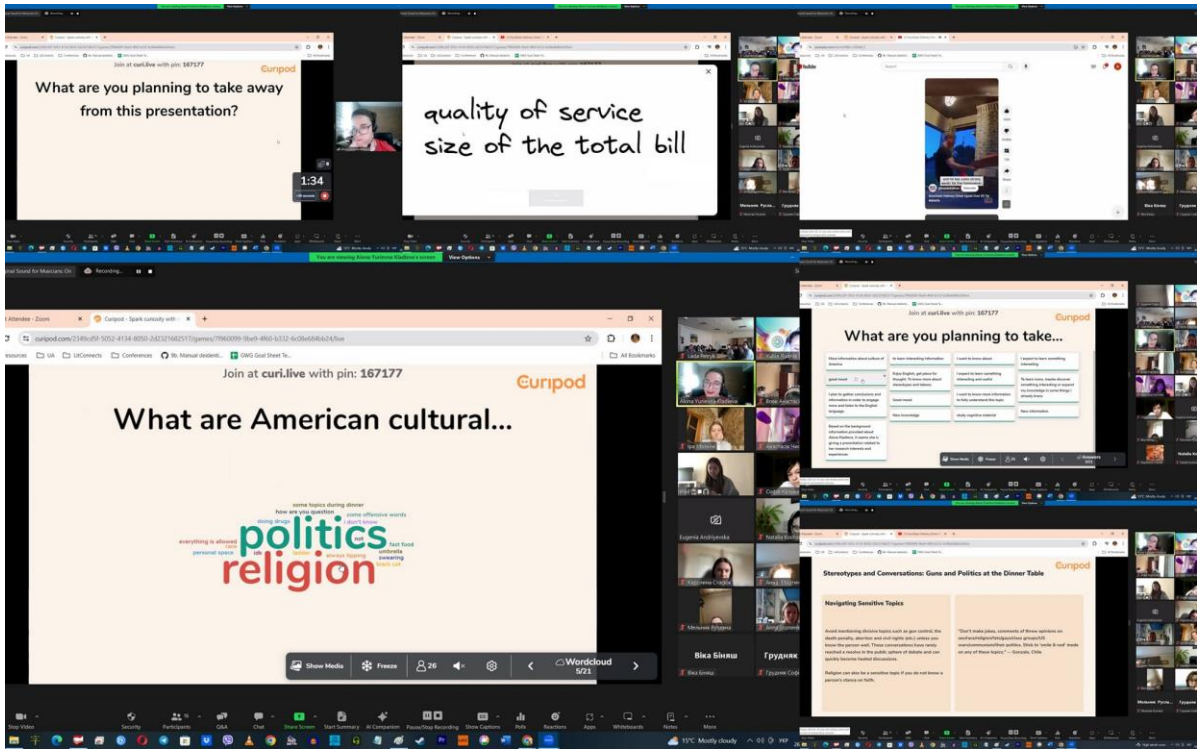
Join at curi.live with pin: 167177

Curipod

What are you planning to take away from this presentation?

1:34

quality of service
size of the total bill

You are viewing Alona Yuriivna Kladova's screen

View Options

Recording...

Attendee - Zoom

Curipod - Spark curiosity with

curipod.com/2149cd9f-5052-4134-8050-2d2321682517/games/7f960099-9be9-4f60-b332-6c08e6846b24/live

UA

UzConnects

Conferences

9b. Manual desteni...

GWG Goal Sheet Te...

All Bookmarks

Join at curi.live with pin: 167177

Curipod

What are American cultural...

some topics during dinner
how are you question
some offensive words
doing drugs
i don't know
everything is allowed
race
personal space
idk
politics
religion
taboo
fast food
always tipping
umbrella
swearing
small talk

Show Media

Freeze

26

Wordcloud
5/21

Lada Petryk

Alona Yuriivna Kladova

Eugenia Andriyevska

Natalia

Віка Бiняш

Грудняк

Stop Video

Security

Participants

Q&A

Chat

Share Screen

Start Summary

AI Companion

Pause/Stop Recording

Show Captions

Polls

Reactions

Apps

Whiteboards

Notes

More

15°C Mostly cloudy

Join at curi.live with pin: 167177

Curipod

What are you planning to take...

More information about culture of America

to learn interesting information

I want to know about

I expect to learn something interesting

good mood

Enjoy English, get place for thought. To know more about stereotypes and taboos

I expect to learn something interesting and useful

To learn more, maybe discover something interesting or expand my knowledge in some things I already knew

I plan to gather conclusions and information in order to engage more and listen to the English language

Good mood

I want to know more information to fully understand the topic

New information

New knowledge

study cognitive material

Based on the background information provided about Alona Kladova, it seems she is giving a presentation related to her research interests and experiences.

Show Media

Freeze

26

Answers

Stereotypes and Conversations: Guns and Politics at the Dinner Table

Curipod

Navigating Sensitive Topics

Avoid mentioning divisive topics such as gun control, the death penalty, abortion and civil rights etc.) unless you know the person well. These conversations have rarely reached a resolve in the public sphere of debate and can quickly become heated discussions.

Religion can also be a sensitive topic if you do not know a person's stance on faith.

"Don't make jokes, comments of throw opinions on sex/race/religion/fetish/political groups/US wars/communism/their politics. Stick to 'smile & nod' mode on any of these topics." — Gonzalo, Chile

Мельник Руслан

Віка Бiняш

Грудняк